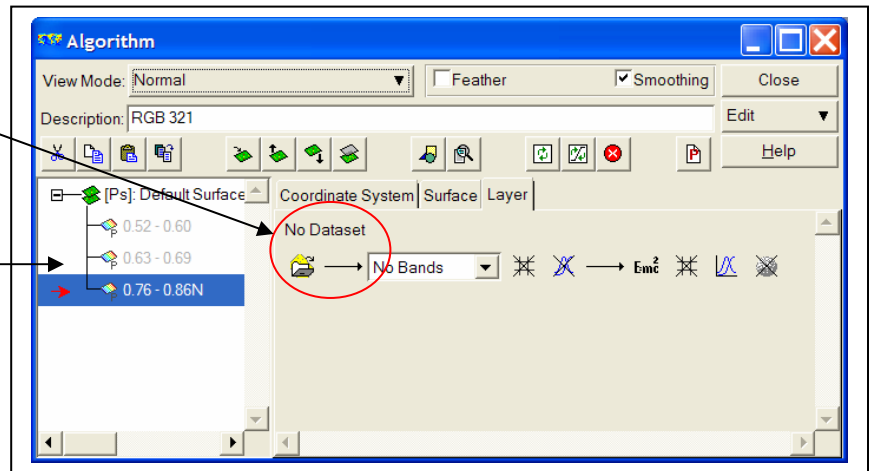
Algorithm

View Mode: Normal

Feather

Smoothing

Close

Description: RGB 321

Edit

Help

[Ps]: Default Surface

0.52 - 0.60

0.63 - 0.69

0.76 - 0.86N

Coordinate System | Surface | Layer

No Dataset

No Bands

$Emc^2$